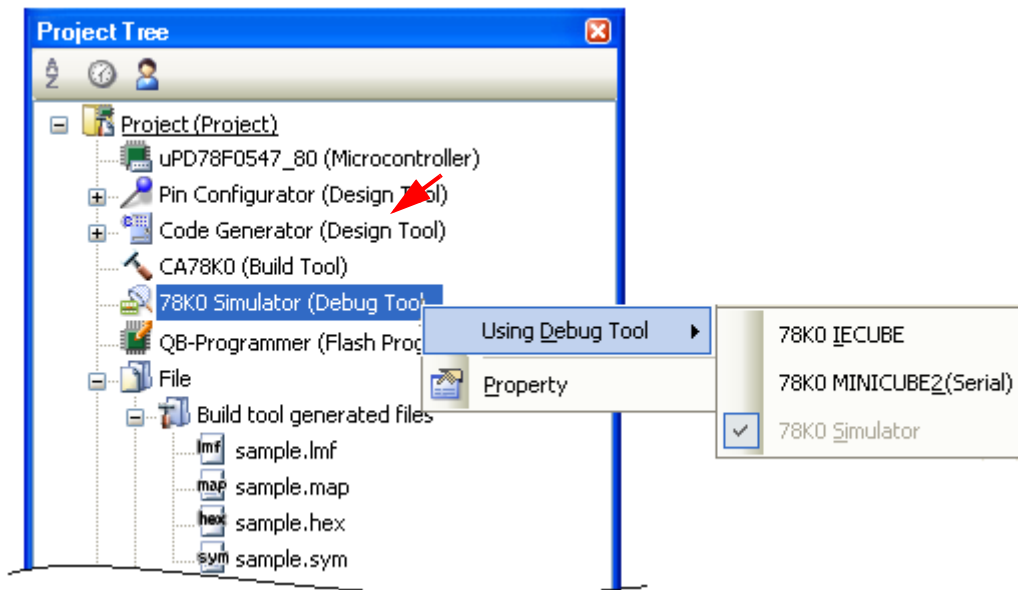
Project Tree

Project (Project)
uPD78F0547_80 (Microcontroller)
Pin Configurator (Design Tool)
Code Generator (Design Tool)
CA78K0 (Build Tool)
78K0 Simulator (Debug Tool)
QB-Programmer (Flash Prog
File
Build tool generated files
lmf sample.lmf
map sample.map
hex sample.hex
sym sample.sym

Using Debug Tool
Property

78K0 IECUBE
78K0 MINICUBE2(Serial)
78K0 Simulator